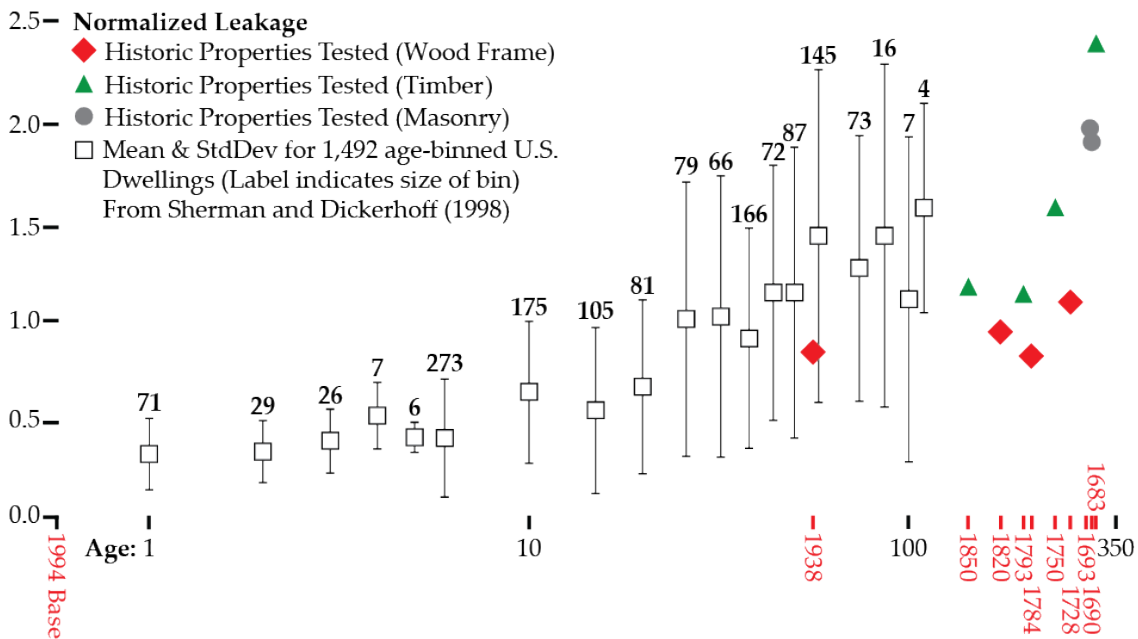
Normalized Leakage
Historic Properties Tested (Wood Frame)
Historic Properties Tested (Timber)
Historic Properties Tested (Masonry)
Mean & StdDev for 1,492 age-binned U.S. Dwellings (Label indicates size of bin) From Sherman and Dickerhoff (1998)

2.5
2.0
1.5
1.0
0.5
0.0

71
29
26
7
6
273
175
105
81
79
66
166
72
87
145
73
16
7
4

1994 Base
Age: 1
10
1938
100
1850
1820
1793
1784
1750
1728
1693
1690
1683
350